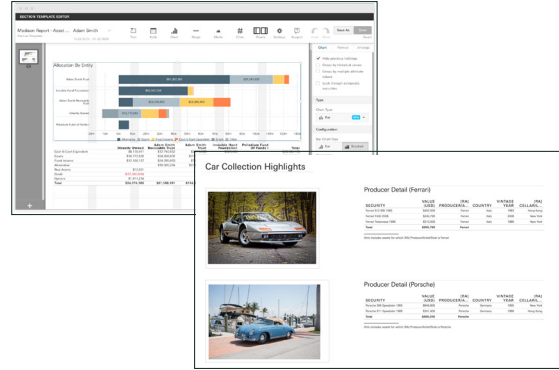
SECTION TEMPLATE EDITOR

Madison Report - Asset ... Adam Smith

Allocation By Entity

Car Collection Highlights

Producer Detail (Ferrari)

| SECURITY | VALUE (USD) | (RA) PRODUCERA... | COUNTRY | VINTAGE YEAR | (RA) COLLARL... |
|---|---|---|---|---|---|
| Ferrari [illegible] | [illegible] | Ferrari | Italy | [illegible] | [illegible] |
| Ferrari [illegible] | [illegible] | Ferrari | Italy | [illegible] | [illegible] |
| Ferrari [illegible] | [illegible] | Ferrari | Italy | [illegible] | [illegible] |
| Total | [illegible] | Ferrari | | | |

Producer Detail (Porsche)

| SECURITY | VALUE (USD) | (RA) PRODUCERA... | COUNTRY | VINTAGE YEAR | (RA) COLLARL... |
|---|---|---|---|---|---|
| Porsche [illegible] | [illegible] | Porsche | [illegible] | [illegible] | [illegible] |
| Porsche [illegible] | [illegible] | Porsche | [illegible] | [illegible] | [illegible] |
| Total | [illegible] | Porsche | | | |